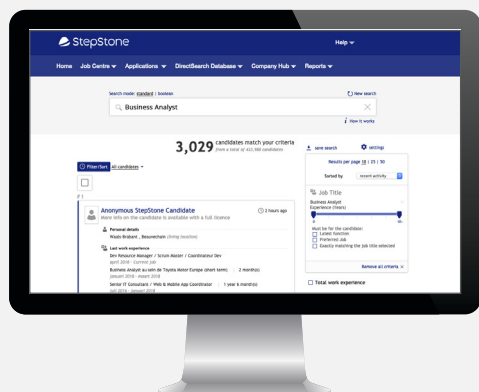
StepStone

Help ▾

Home Job Centre ▾ Applications ▾ DirectSearch Database ▾ Company Hub ▾ Reports ▾

Search mode: standard | boolean

New search

Business Analyst

How it works

3,029 candidates match your criteria
from a total of 431,988 candidates

save search

settings

Results per page 10 | 25 | 50

Sorted by recent activity

Filter/Sort All candidates ▾

Job Title

Business Analyst
Experience (Years)

Must be for the candidate:
Latest function
Preferred job
Exactly matching the job title selected

Remove all criteria

Total work experience

Anonymous StepStone Candidate
More info on the candidate is available with a full licence

2 hours ago

Personal details
Waals-Brabant , Beauvechain (living location)

Last work experience
Dev Resource Manager / Scrum-Master / Coordinateur Dev
april 2018 - Current job
Business Analyst au sein de Toyota Motor Europe (short term) | 2 month(s)
januari 2018 - maart 2018
Senior IT Consultant / Web & Mobile App Coordinator | 1 year 6 month(s)
juli 2016 - januari 2018